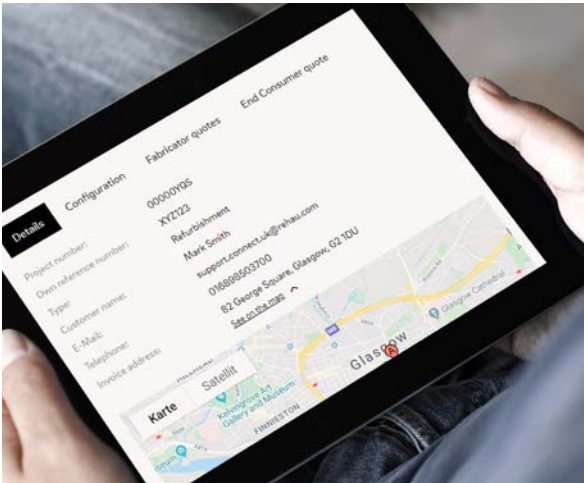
Details
Configuration
Fabricator quotes
End Consumer quote

| | |
|---|---|
| Project number: | 00000YQS |
| Own reference number: | XYZ123 |
| Type: | Refurbishment |
| Customer name: | Mark Smith |
| E-Mail: | support.connect.uk@rehau.com |
| Telephone: | 016898503700 |
| Invoice address: | 82 George Square, Glasgow, G2 1DU |

See on the map

Karte
Satellit
Glasgow
Glasgow Cathedral
Kelvingrove Art Gallery and Museum
FINNIESTON